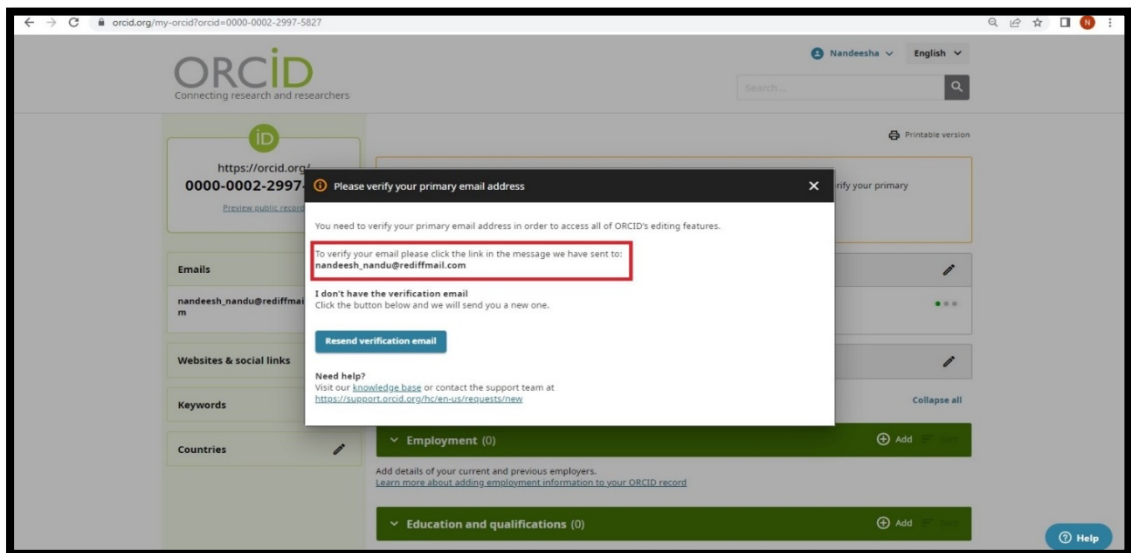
orcid.org/my-orcid?orcid=0000-0002-2997-5827

N

ORCID
Connecting research and researchers

Nandeesha English

Search...

Printable version

iD

https://orcid.org/
0000-0002-2997-
Preview public record

rify your primary

Emails

nandeesh_nandu@rediffmai m

Websites & social links

Keywords

Countries

Collapse all

Please verify your primary email address

You need to verify your primary email address in order to access all of ORCID's editing features.

To verify your email please click the link in the message we have sent to:
nandeesh_nandu@rediffmail.com

I don't have the verification email
Click the button below and we will send you a new one.

Resend verification email

Need help?
Visit our knowledge base or contact the support team at https://support.orcid.org/hc/en-us/requests/new

Employment (0)

Add

Add details of your current and previous employers.
Learn more about adding employment information to your ORCID record

Education and qualifications (0)

Add

Help